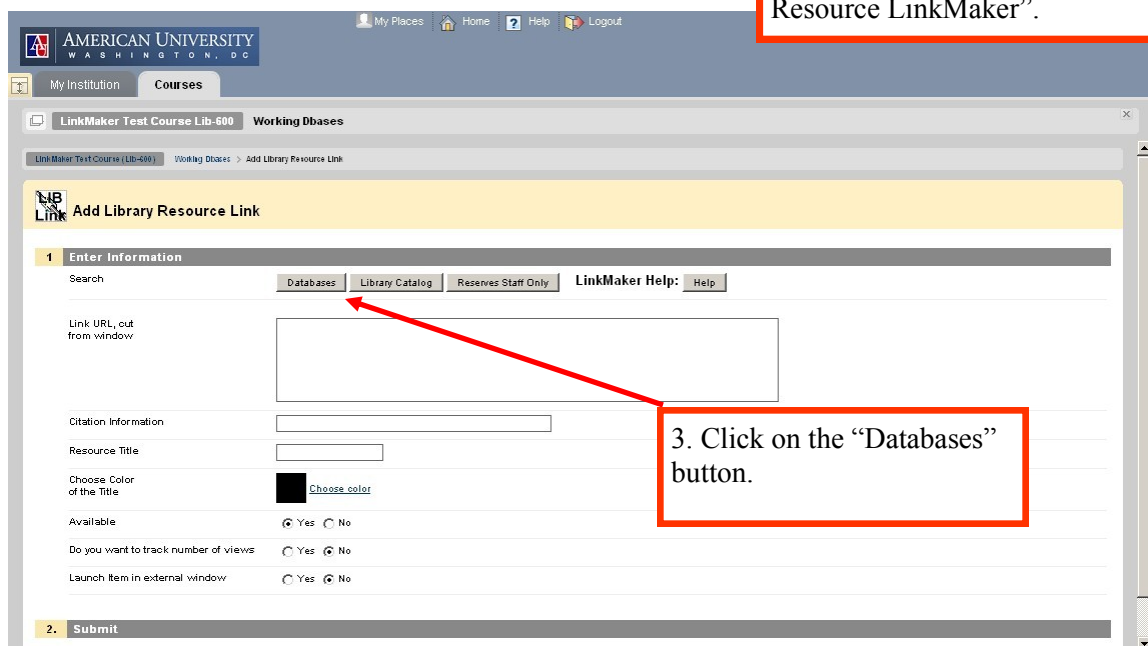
Resource LinkMaker".

AMERICAN UNIVERSITY
WASHINGTON, DC

My Places Home Help Logout

My Institution Courses

LinkMaker Test Course Lib-600 Working Dbases

LinkMaker Test Course (Lib-600) > Working Dbases > Add Library Resource Link

LIB Link Add Library Resource Link

1 Enter Information

Search Databases Library Catalog Reserves Staff Only LinkMaker Help: Help

Link URL, cut from window

Citation Information

Resource Title

Choose Color of the Title Choose color

Available Yes No

Do you want to track number of views Yes No

Launch Item in external window Yes No

3. Click on the "Databases" button.

2. Submit